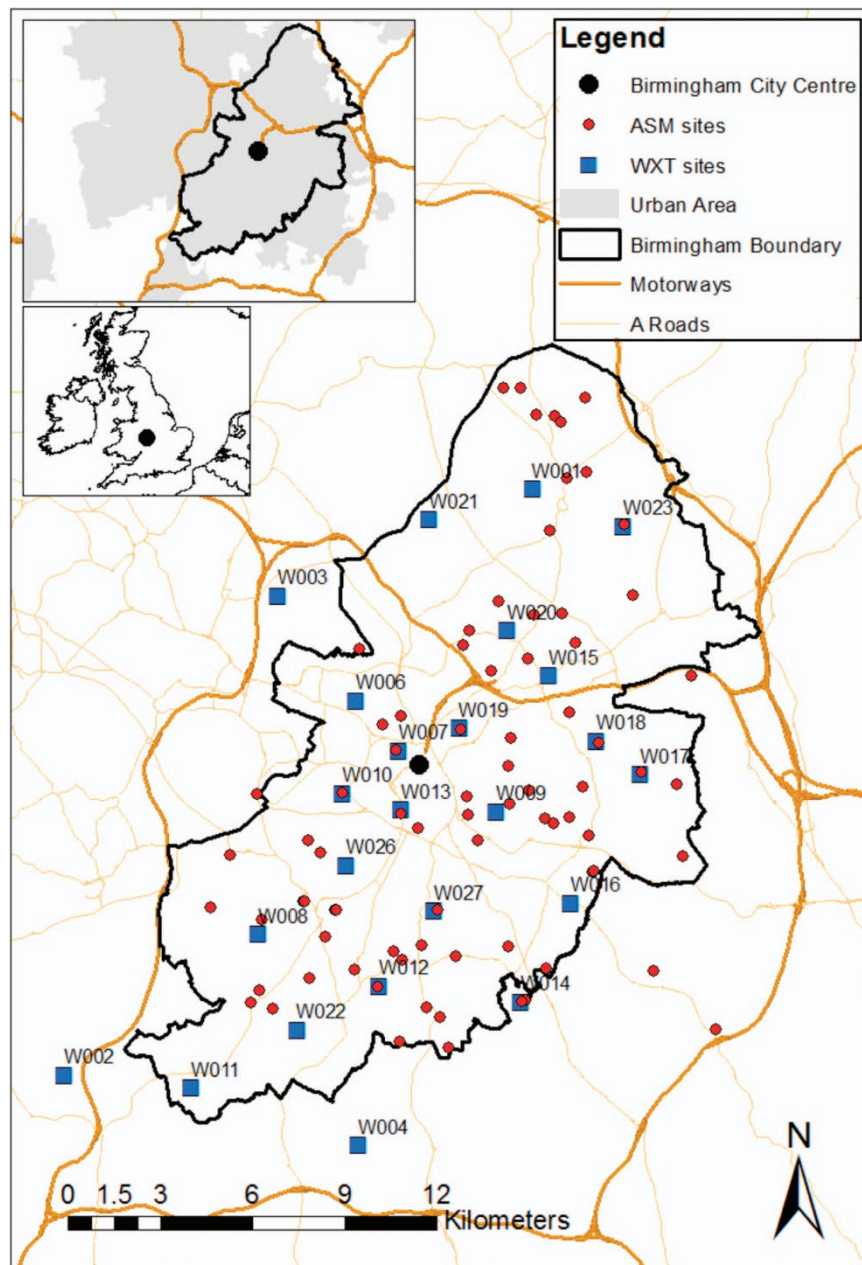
Legend
Birmingham City Centre
ASM sites
WXT sites
Urban Area
Birmingham Boundary
Motorways
A Roads

W001
W021
W023
W003
W020
W015
W006
W019
W007
W018
W017
W010
W013
W009
W026
W016
W027
W008
W012
W014
W022
W002
W011
W004

N

0 1.5 3 6 9 12 Kilometers